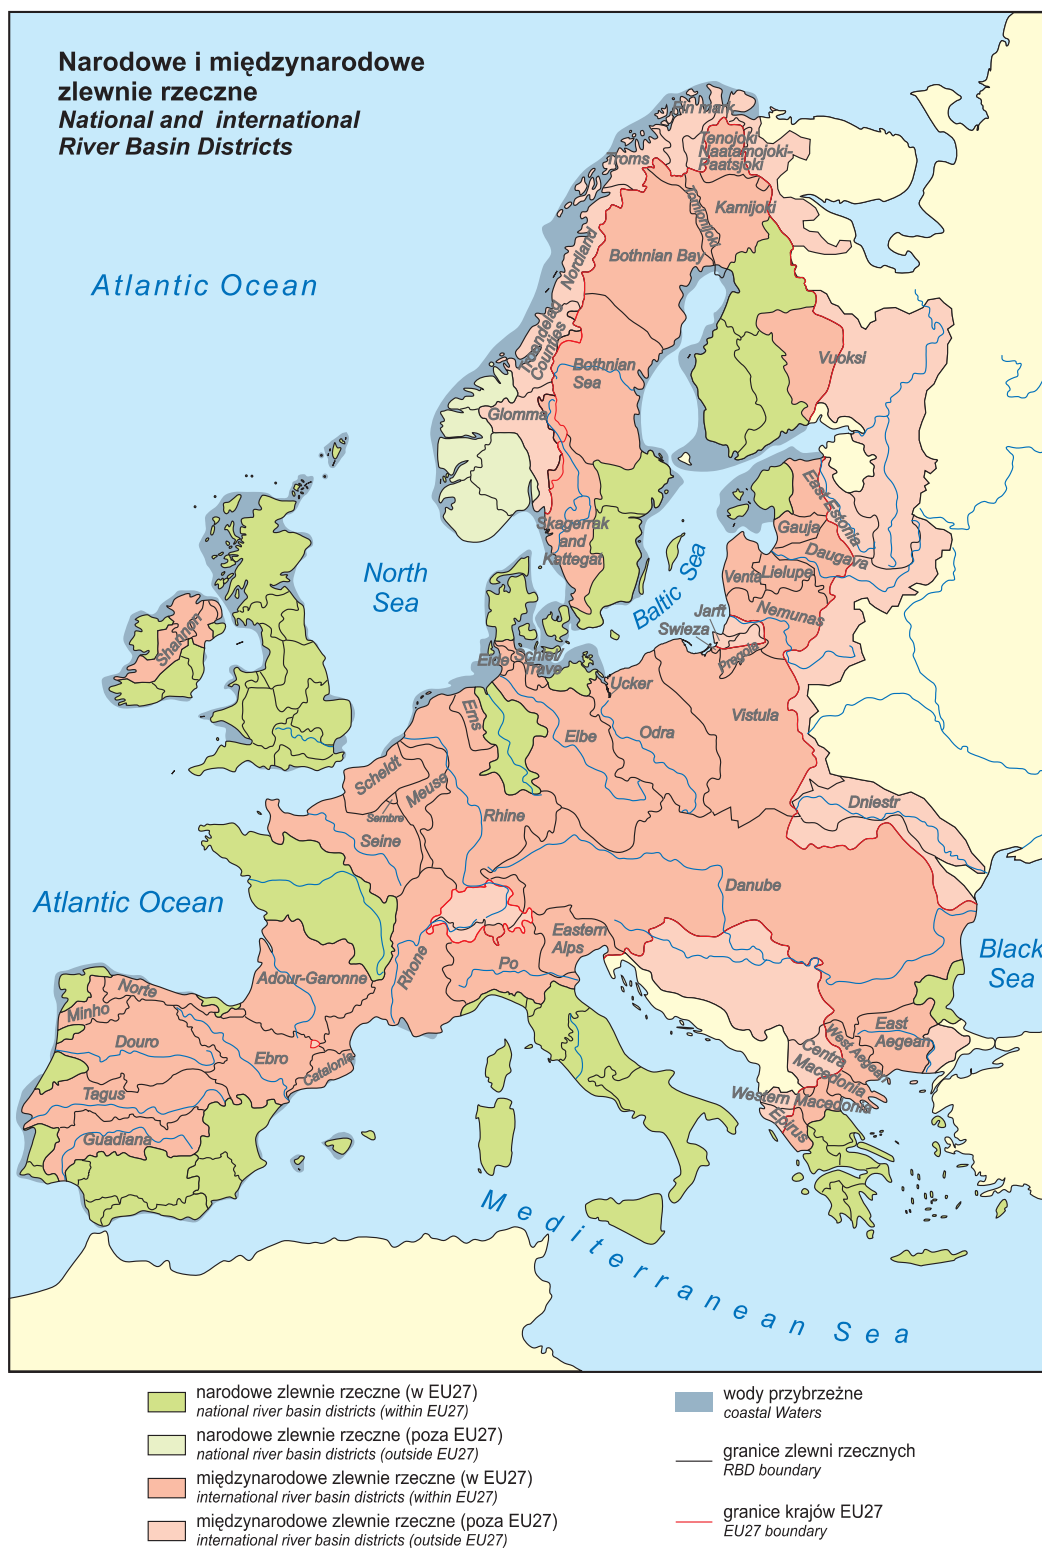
Narodowe i międzynarodowe zlewnie rzeczne
National and international River Basin Districts

Atlantic Ocean

Finn Mark
Tenojoki
Naatamojoki-Paatsjoki
Troms
Tornionjoki
Kemijoki
Nordland
Bothnian Bay
Trøndelag Counties
Bothnian Sea
Vuoksi
Glomma
East Estonia
Skagerrak and Kattegat
Gauja
Daugava
Venta
Lielupe
Baltic Sea
North Sea
Jarft
Nemunas
Swieza
Shannon
Pregolia
Eider
Schlei Trave
Ucker
Ems
Vistula
Elbe
Odra
Scheldt
Meuse
Sambre
Dniestr
Rhine
Seine
Danube
Atlantic Ocean
Eastern Alps
Black Sea
Rhone
Po
Adour-Garonne
Norte
Minho
East Aegean
Douro
West Aegean
Ebro
Central Macedonia
Catalonia
Tagus
Western Macedonia
Epirus
Guadiana
Mediterranean Sea

narodowe zlewnie rzeczne (w EU27)
national river basin districts (within EU27)
narodowe zlewnie rzeczne (poza EU27)
national river basin districts (outside EU27)
międzynarodowe zlewnie rzeczne (w EU27)
international river basin districts (within EU27)
międzynarodowe zlewnie rzeczne (poza EU27)
international river basin districts (outside EU27)
wody przybrzeżne
coastal Waters
granice zlewni rzecznych
RBD boundary
granice krajów EU27
EU27 boundary